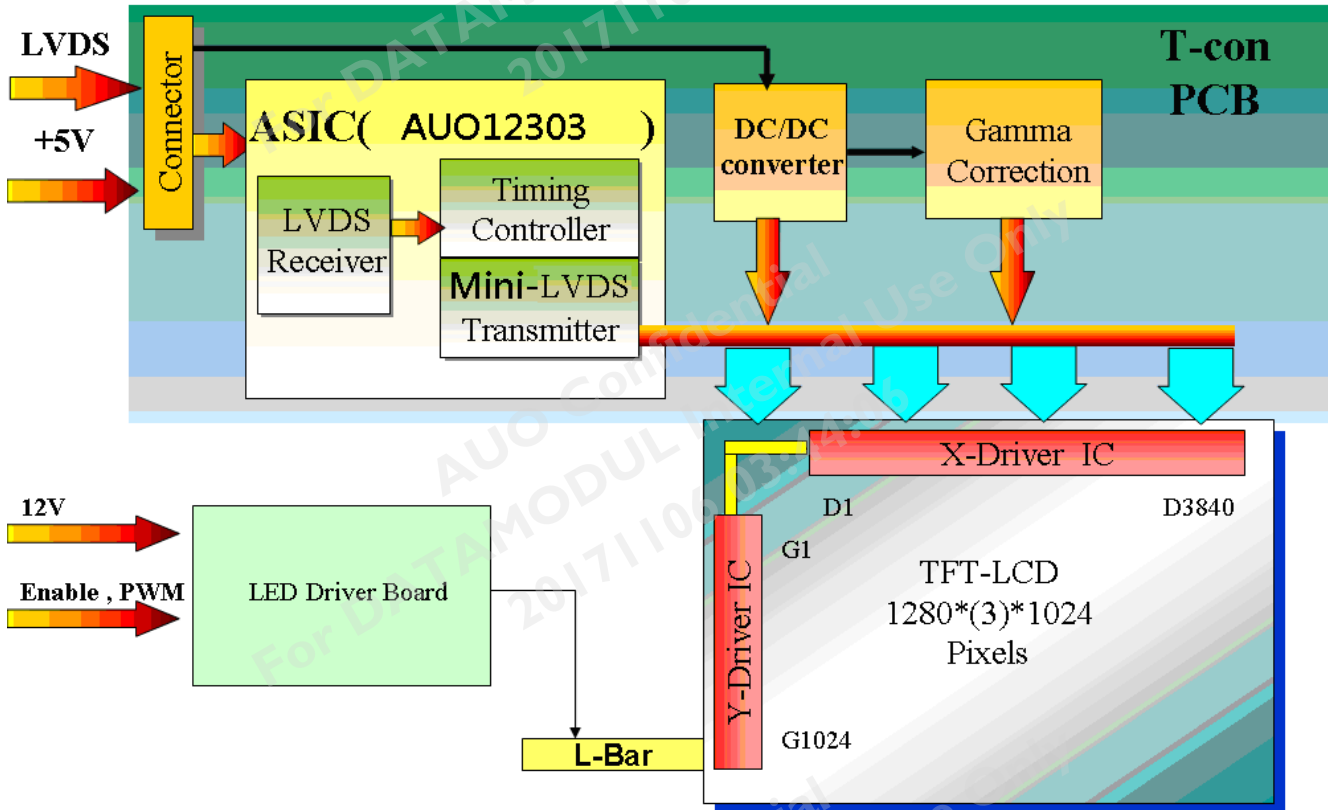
LVDS

+5V

Connector

ASIC( AUO12303 )

LVDS Receiver

Timing Controller

Mini-LVDS Transmitter

DC/DC converter

Gamma Correction

T-con PCB

X-Driver IC

D1

D3840

G1

Y-Driver IC

TFT-LCD
1280*(3)*1024
Pixels

G1024

12V

Enable , PWM

LED Driver Board

L-Bar

AUO Confidential
For DATAMODUL Internal Use Only
20171106